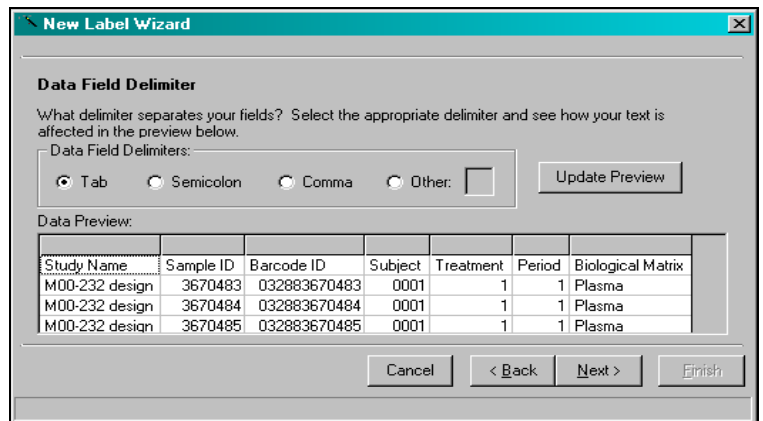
New Label Wizard

Data Field Delimiter

What delimiter separates your fields? Select the appropriate delimiter and see how your text is affected in the preview below.

Data Field Delimiters:

Tab Semicolon Comma Other:

Update Preview

Data Preview:

| Study Name | Sample ID | Barcode ID | Subject | Treatment | Period | Biological Matrix |
|---|---|---|---|---|---|---|
| M00-232 design | 3670483 | 032883670483 | 0001 | 1 | 1 | Plasma |
| M00-232 design | 3670484 | 032883670484 | 0001 | 1 | 1 | Plasma |
| M00-232 design | 3670485 | 032883670485 | 0001 | 1 | 1 | Plasma |

Cancel < Back Next > Finish